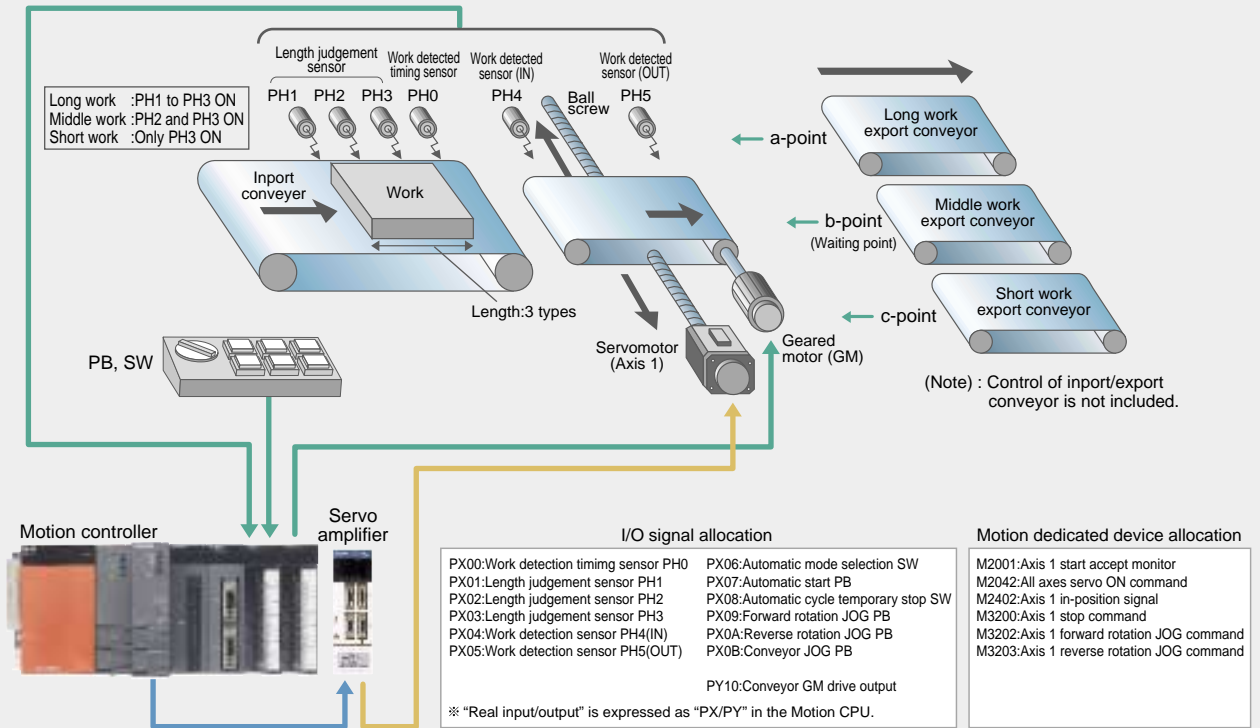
Length judgement sensor

Work detected timing sensor

Work detected sensor (IN)

Work detected sensor (OUT)

PH1 PH2 PH3 PH0

PH4

PH5

Ball screw

Long work :PH1 to PH3 ON
Middle work :PH2 and PH3 ON
Short work :Only PH3 ON

Inport conveyer

Work

Length:3 types

a-point

b-point
(Waiting point)

c-point

Long work export conveyor

Middle work export conveyor

Short work export conveyor

PB, SW

Servomotor (Axis 1)

Geared motor (GM)

(Note) : Control of inport/export conveyor is not included.

Motion controller

Servo amplifier

I/O signal allocation

PX00:Work detection timimg sensor PH0
PX01:Length judgement sensor PH1
PX02:Length judgement sensor PH2
PX03:Length judgement sensor PH3
PX04:Work detection sensor PH4(IN)
PX05:Work detection sensor PH5(OUT)

PX06:Automatic mode selection SW
PX07:Automatic start PB
PX08:Automatic cycle temporary stop SW
PX09:Forward rotation JOG PB
PX0A:Reverse rotation JOG PB
PX0B:Conveyor JOG PB

PY10:Conveyor GM drive output

※ "Real input/output" is expressed as "PX/PY" in the Motion CPU.

Motion dedicated device allocation

M2001:Axis 1 start accept monitor
M2042:All axes servo ON command
M2402:Axis 1 in-position signal
M3200:Axis 1 stop command
M3202:Axis 1 forward rotation JOG command
M3203:Axis 1 reverse rotation JOG command